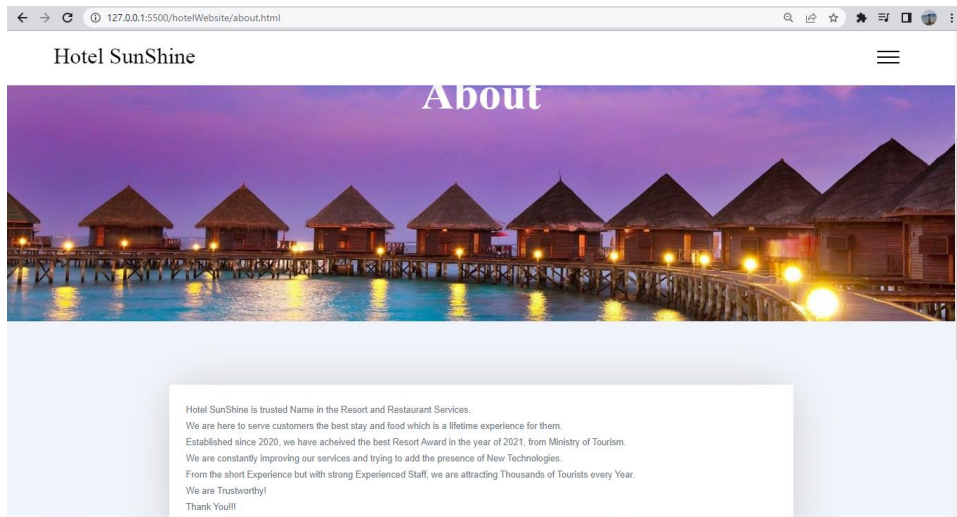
127.0.0.1:5500/hotelWebsite/about.html

Hotel SunShine

About

Hotel SunShine is trusted Name in the Resort and Restaurant Services.
We are here to serve customers the best stay and food which is a lifetime experience for them.
Established since 2020, we have acheived the best Resort Award in the year of 2021, from Ministry of Tourism.
We are constantly improving our services and trying to add the presence of New Technologies.
From the short Experience but with strong Experienced Staff, we are attracting Thousands of Tourists every Year.
We are Trustworthy!
Thank You!!!